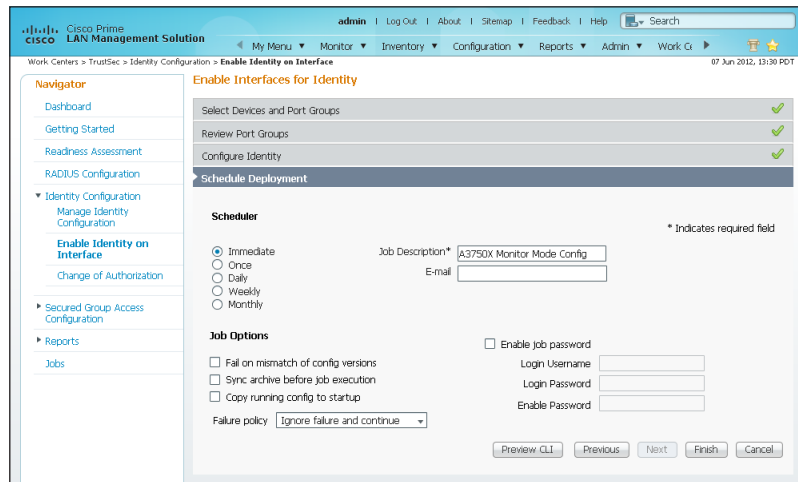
cisco Cisco Prime LAN Management Solution

admin | Log Out | About | Sitemap | Feedback | Help | Search

My Menu ▼ Monitor ▼ Inventory ▼ Configuration ▼ Reports ▼ Admin ▼ Work C(

Work Centers > TrustSec > Identity Configuration > Enable Identity on Interface

07 Jun 2012, 13:30 PDT

Navigator

Dashboard

Getting Started

Readiness Assessment

RADIUS Configuration

▼ Identity Configuration

Manage Identity Configuration

Enable Identity on Interface

Change of Authorization

▶ Secured Group Access Configuration

▶ Reports

Jobs

Enable Interfaces for Identity

Select Devices and Port Groups

Review Port Groups

Configure Identity

Schedule Deployment

Scheduler

* Indicates required field

Immediate

Once

Daily

Weekly

Monthly

Job Description* A3750X Monitor Mode Config

E-mail

Job Options

Enable job password

Fail on mismatch of config versions

Sync archive before job execution

Copy running config to startup

Login Username

Login Password

Enable Password

Failure policy Ignore failure and continue

Preview CLI Previous Next Finish Cancel